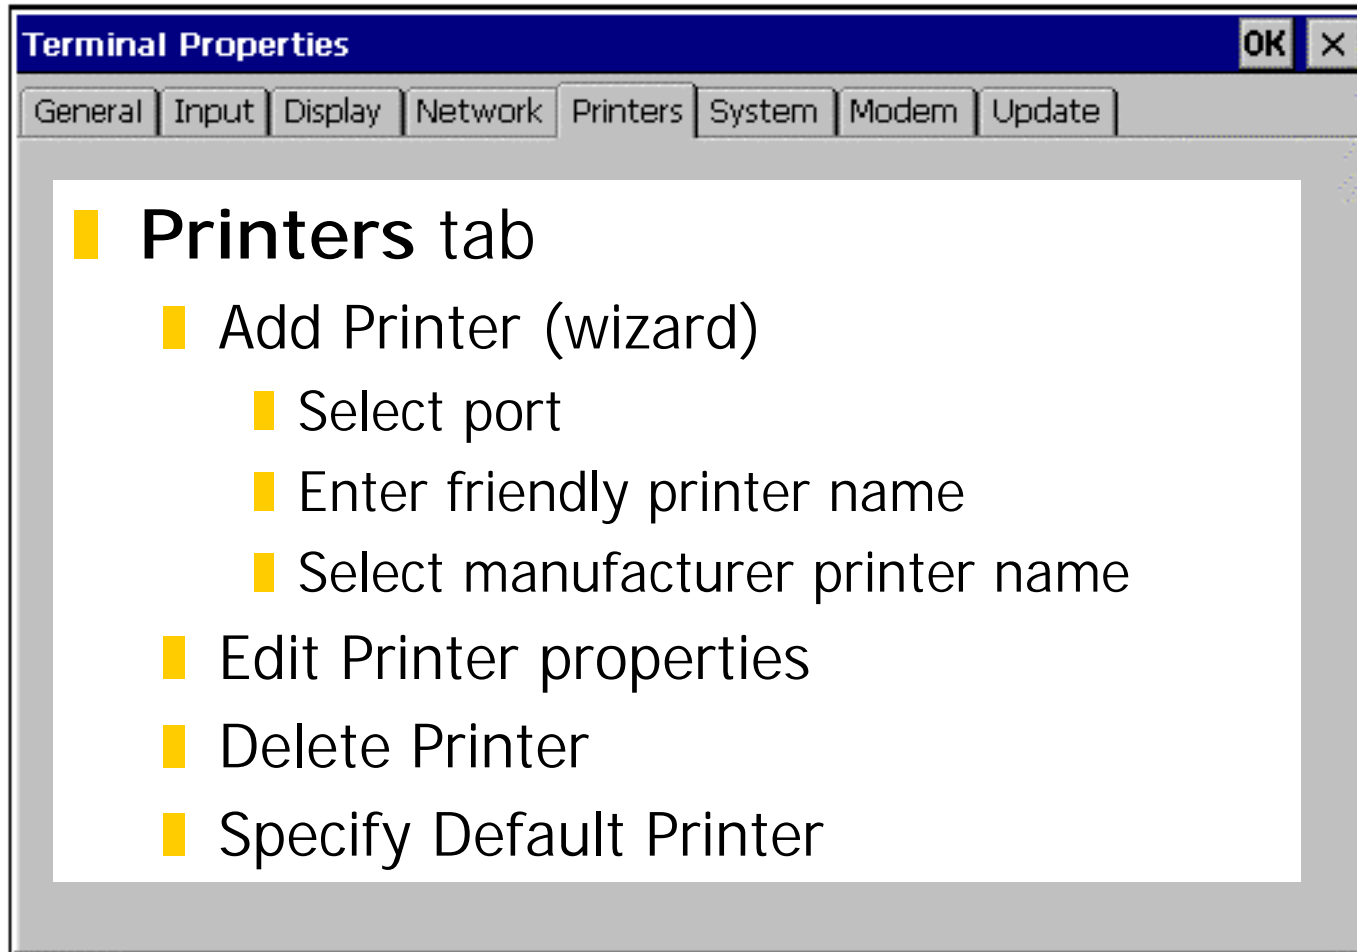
Terminal Properties

OK ×

General | Input | Display | Network | Printers | System | Modem | Update

Printers tab

Add Printer (wizard)

Select port

Enter friendly printer name

Select manufacturer printer name

Edit Printer properties

Delete Printer

Specify Default Printer